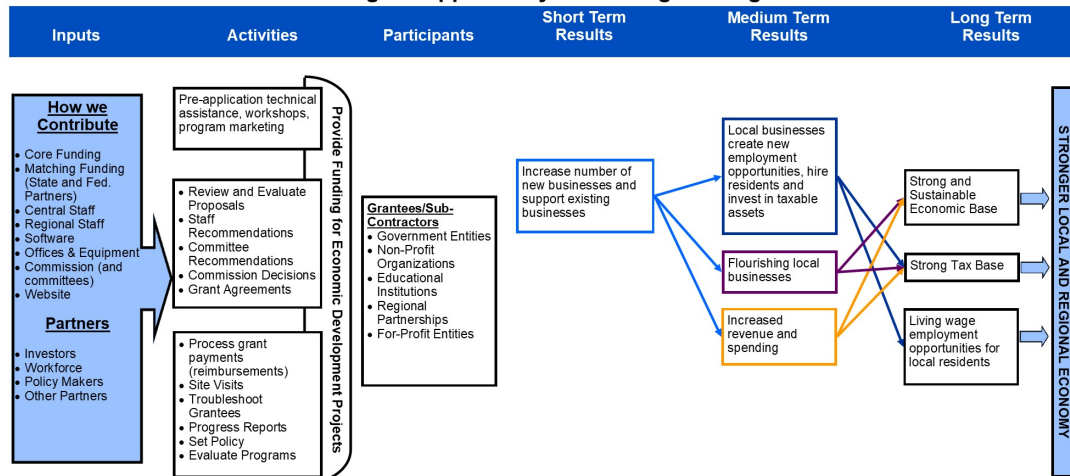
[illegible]

| Inputs | Activities | Participants | Short Term Results | Medium Term Results | Long Term Results |
|---|---|---|---|---|---|

**How we Contribute**

- Core Funding
- Matching Funding (State and Fed. Partners)
- Central Staff
- Regional Staff
- Software
- Offices & Equipment
- Commission (and committees)
- Website

**Partners**

- Investors
- Workforce
- Policy Makers
- Other Partners

Pre-application technical assistance, workshops, program marketing

- Review and Evaluate Proposals
- Staff Recommendations
- Committee Recommendations
- Commission Decisions
- Grant Agreements

- Process grant payments (reimbursements)
- Site Visits
- Troubleshoot Grantees
- Progress Reports
- Set Policy
- Evaluate Programs

Provide Funding for Economic Development Projects

**Grantees/Sub-Contractors**

- Government Entities
- Non-Profit Organizations
- Educational Institutions
- Regional Partnerships
- For-Profit Entities

Increase number of new businesses and support existing businesses

Local businesses create new employment opportunities, hire residents and invest in taxable assets

Flourishing local businesses

Increased revenue and spending

Strong and Sustainable Economic Base

Strong Tax Base

Living wage employment opportunities for local residents

STRONGER LOCAL AND REGIONAL ECONOMY